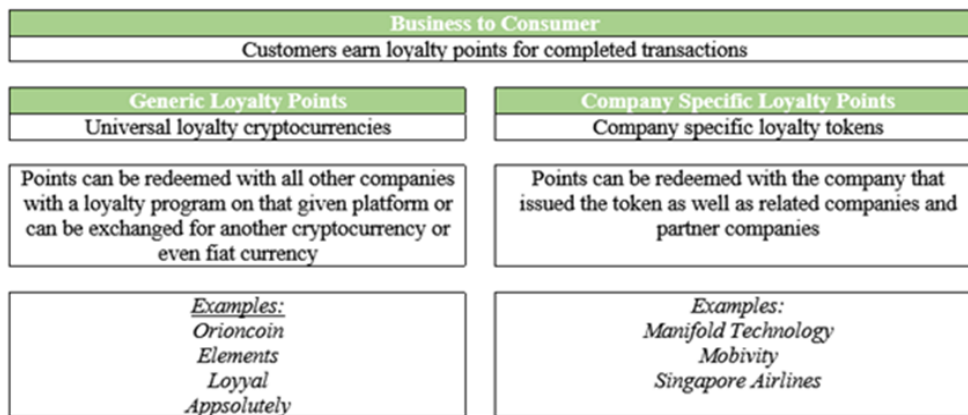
Business to Consumer

Customers earn loyalty points for completed transactions

Generic Loyalty Points

Universal loyalty cryptocurrencies

Points can be redeemed with all other companies with a loyalty program on that given platform or can be exchanged for another cryptocurrency or even fiat currency

Examples:
Orioncoin
Elements
Loyyal
Appsolutely

Company Specific Loyalty Points

Company specific loyalty tokens

Points can be redeemed with the company that issued the token as well as related companies and partner companies

Examples:
Manifold Technology
Mobivity
Singapore Airlines